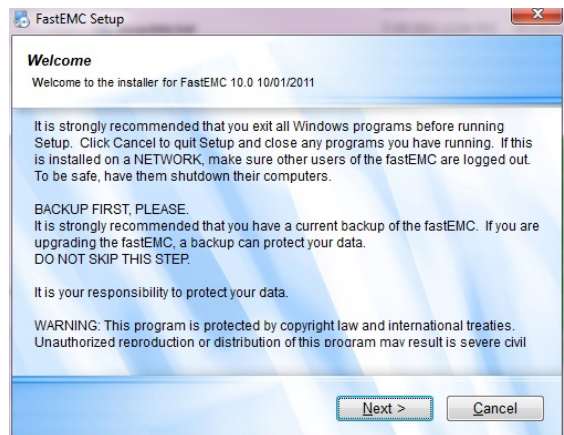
FastEMC Setup

Welcome

Welcome to the installer for FastEMC 10.0 10/01/2011

It is strongly recommended that you exit all Windows programs before running Setup. Click Cancel to quit Setup and close any programs you have running. If this is installed on a NETWORK, make sure other users of the fastEMC are logged out. To be safe, have them shutdown their computers.

BACKUP FIRST, PLEASE.
It is strongly recommended that you have a current backup of the fastEMC. If you are upgrading the fastEMC, a backup can protect your data.
DO NOT SKIP THIS STEP.

It is your responsibility to protect your data.

WARNING: This program is protected by copyright law and international treaties. Unauthorized reproduction or distribution of this program may result is severe civil

Next >

Cancel